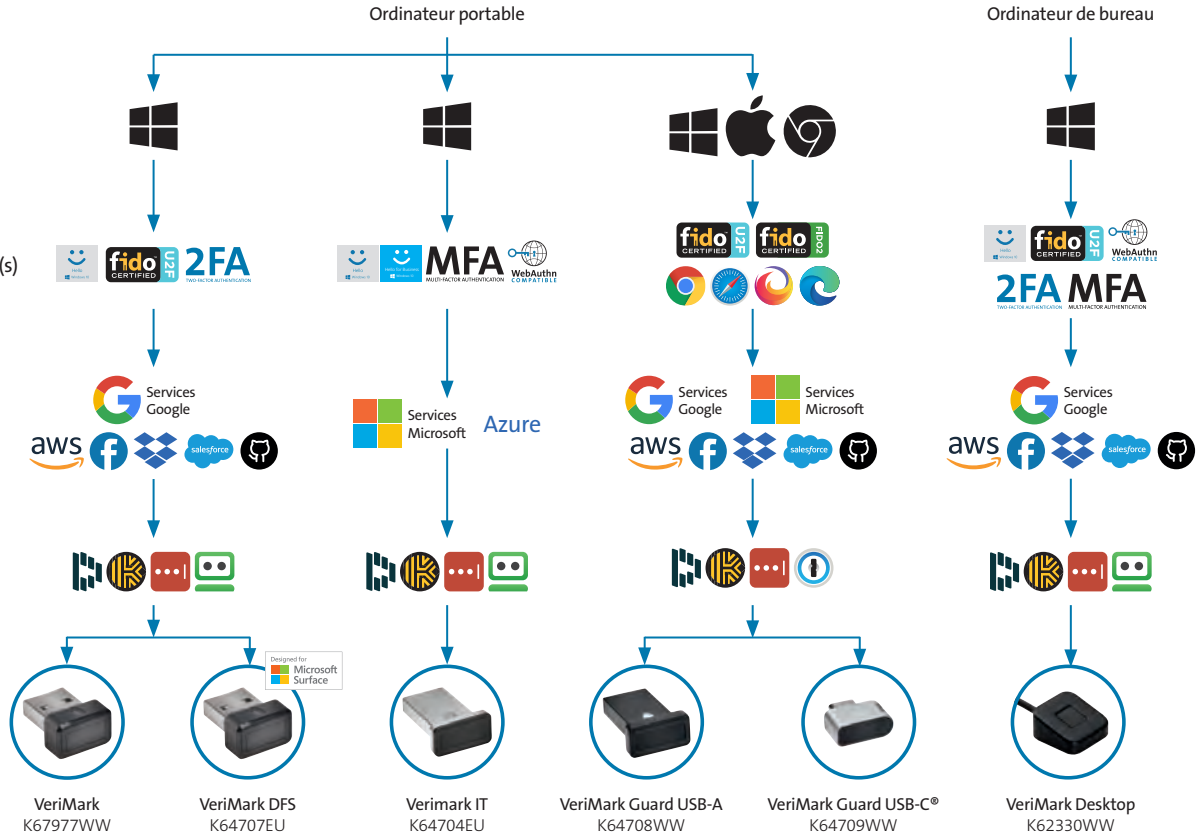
Ordinateur portable

Ordinateur de bureau

(s)

Hello Windows 10

fido CERTIFIED U2F

2FA TWO FACTOR AUTHENTICATION

Hello Windows 10

Hello for Business Windows 10

MFA MULTI-FACTOR AUTHENTICATION

WebAuthn COMPATIBLE

fido CERTIFIED U2F

fido CERTIFIED FIDO2

Hello Windows 10

fido CERTIFIED U2F

WebAuthn COMPATIBLE

2FA TWO FACTOR AUTHENTICATION

MFA MULTI-FACTOR AUTHENTICATION

Services Google

aws

salesforce

Services Microsoft

Azure

Services Google

Services Microsoft

aws

salesforce

Services Google

aws

salesforce

Designed for Microsoft Surface

VeriMark
K67977WW

VeriMark DFS
K64707EU

Verimark IT
K64704EU

VeriMark Guard USB-A
K64708WW

VeriMark Guard USB-C®
K64709WW

VeriMark Desktop
K62330WW